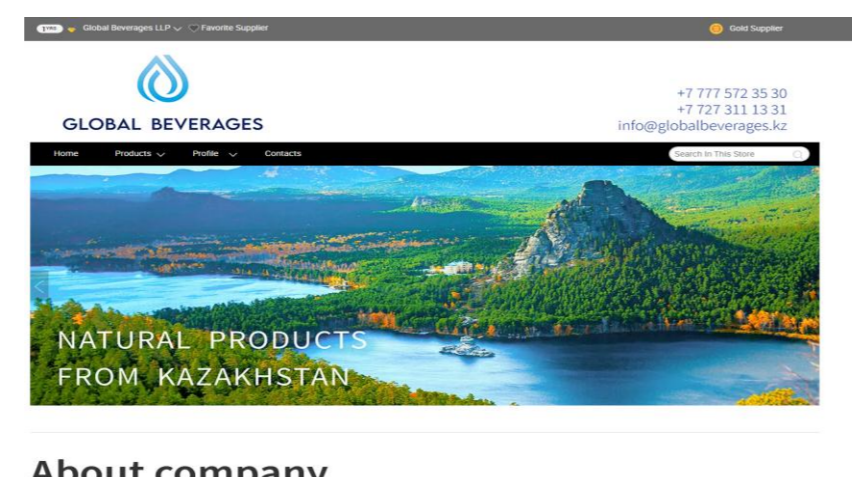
1YRS Global Beverages LLP Favorite Supplier

Gold Supplier

GLOBAL BEVERAGES

+7 777 572 35 30
+7 727 311 13 31
info@globalbeverages.kz

Home Products Profile Contacts

Search In This Store

NATURAL PRODUCTS FROM KAZAKHSTAN

About company